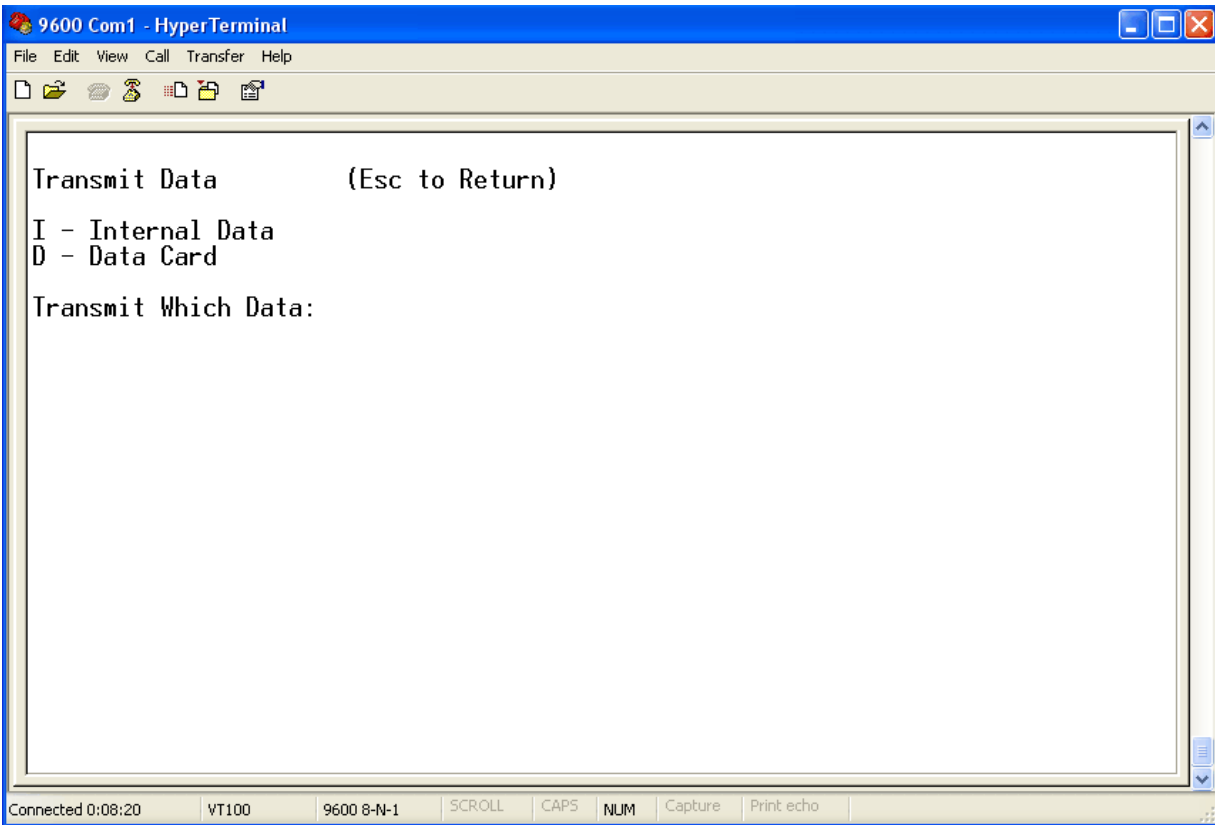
9600 Com1 - HyperTerminal

File Edit View Call Transfer Help

Transmit Data (Esc to Return)

I - Internal Data
D - Data Card

Transmit Which Data:

Connected 0:08:20 VT100 9600 8-N-1 SCROLL CAPS NUM Capture Print echo